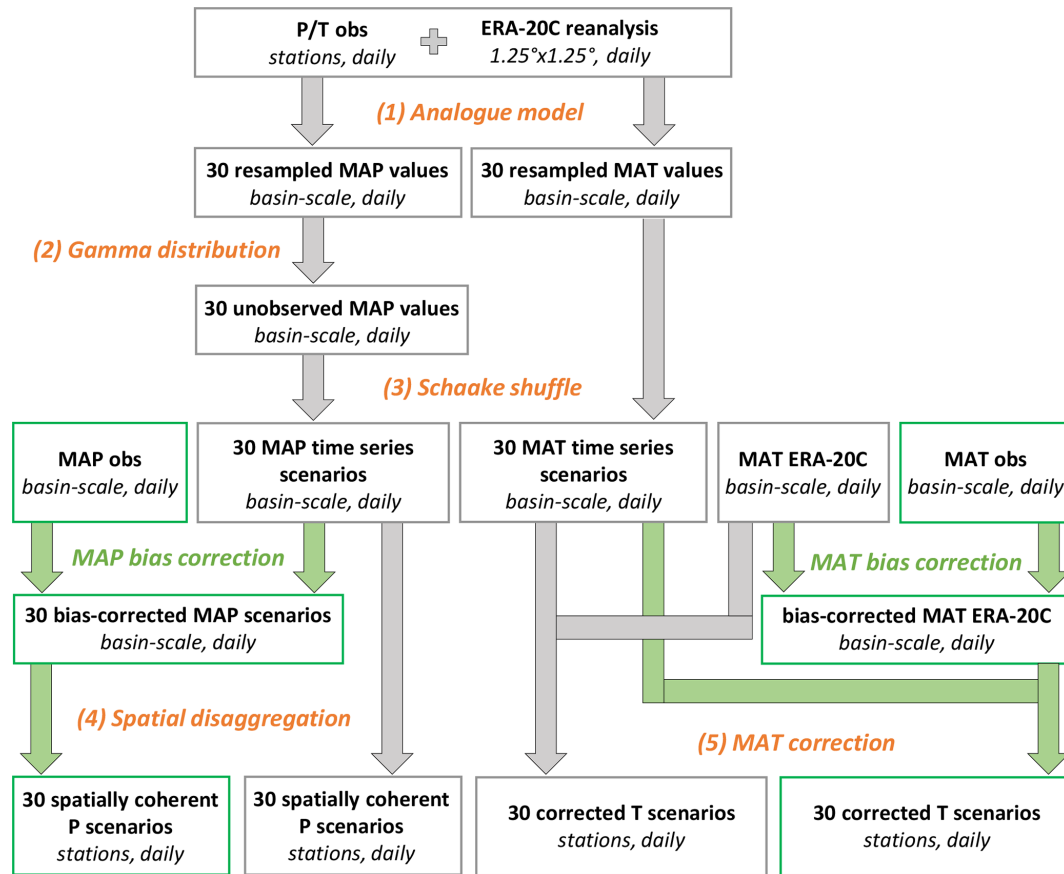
P/T obs
stations, daily

ERA-20C reanalysis
1.25°x1.25°, daily

(1) Analogue model

30 resampled MAP values
basin-scale, daily

30 resampled MAT values
basin-scale, daily

(2) Gamma distribution

30 unobserved MAP values
basin-scale, daily

(3) Schaake shuffle

MAP obs
basin-scale, daily

30 MAP time series scenarios
basin-scale, daily

30 MAT time series scenarios
basin-scale, daily

MAT ERA-20C
basin-scale, daily

MAT obs
basin-scale, daily

MAP bias correction

MAT bias correction

30 bias-corrected MAP scenarios
basin-scale, daily

bias-corrected MAT ERA-20C
basin-scale, daily

(4) Spatial disaggregation

(5) MAT correction

30 spatially coherent P scenarios
stations, daily

30 spatially coherent P scenarios
stations, daily

30 corrected T scenarios
stations, daily

30 corrected T scenarios
stations, daily